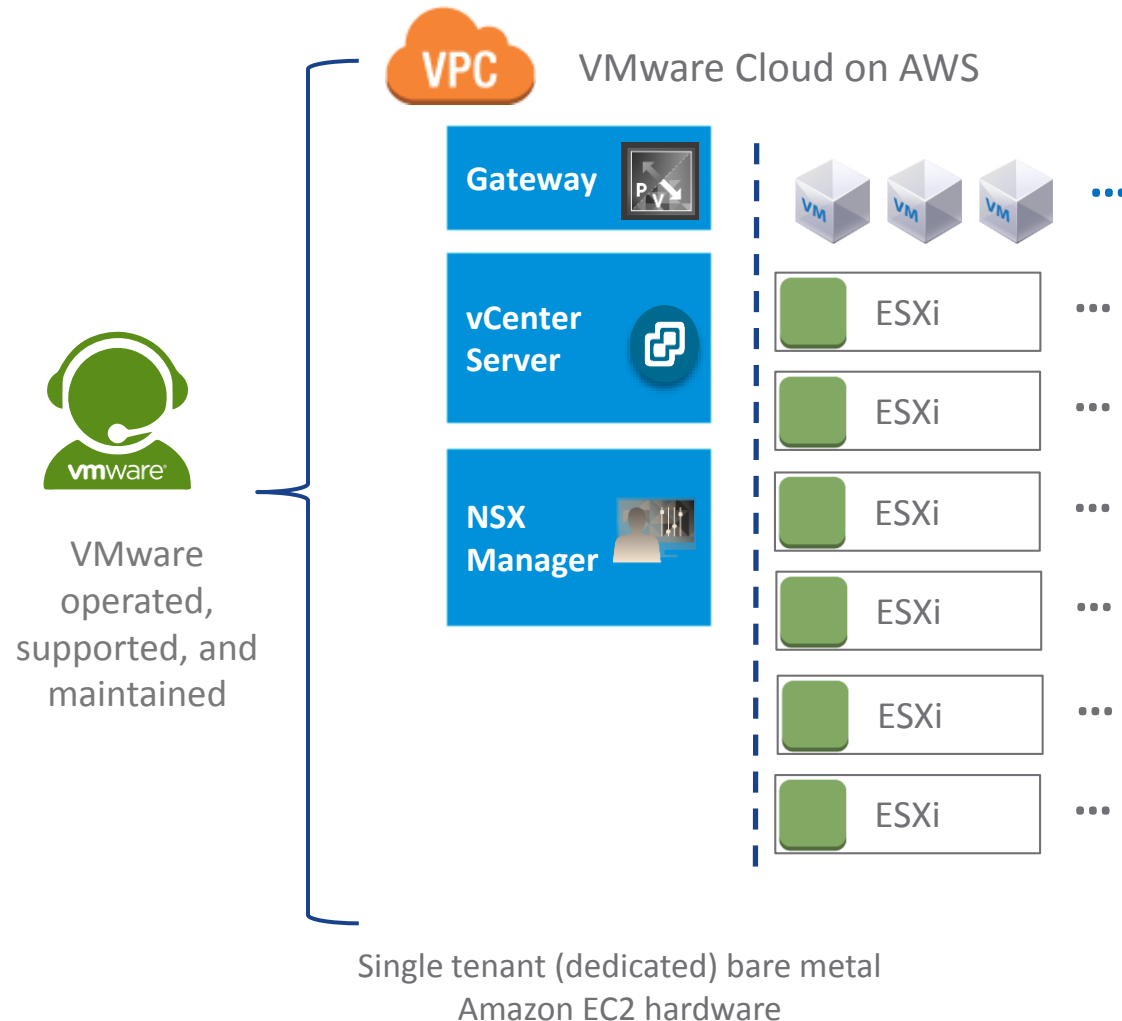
VPC

VMware Cloud on AWS

Gateway

P V

vCenter Server

NSX Manager

VM VM VM ...

ESXi ...

ESXi ...

ESXi ...

ESXi ...

ESXi ...

ESXi ...

vmware

VMware operated, supported, and maintained

Single tenant (dedicated) bare metal Amazon EC2 hardware